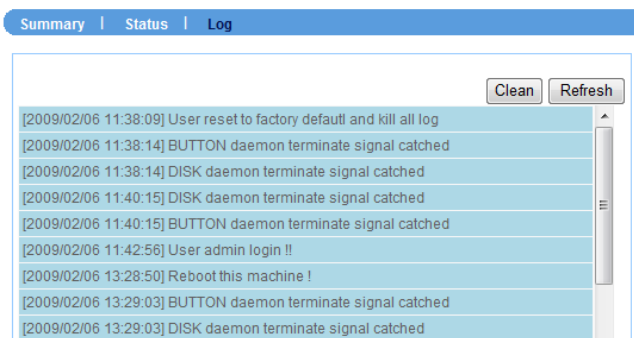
Summary | Status | Log

Clean Refresh

[2009/02/06 11:38:09] User reset to factory defautl and kill all log
[2009/02/06 11:38:14] BUTTON daemon terminate signal catched
[2009/02/06 11:38:14] DISK daemon terminate signal catched
[2009/02/06 11:40:15] DISK daemon terminate signal catched
[2009/02/06 11:40:15] BUTTON daemon terminate signal catched
[2009/02/06 11:42:56] User admin login !!
[2009/02/06 13:28:50] Reboot this machine !
[2009/02/06 13:29:03] BUTTON daemon terminate signal catched
[2009/02/06 13:29:03] DISK daemon terminate signal catched